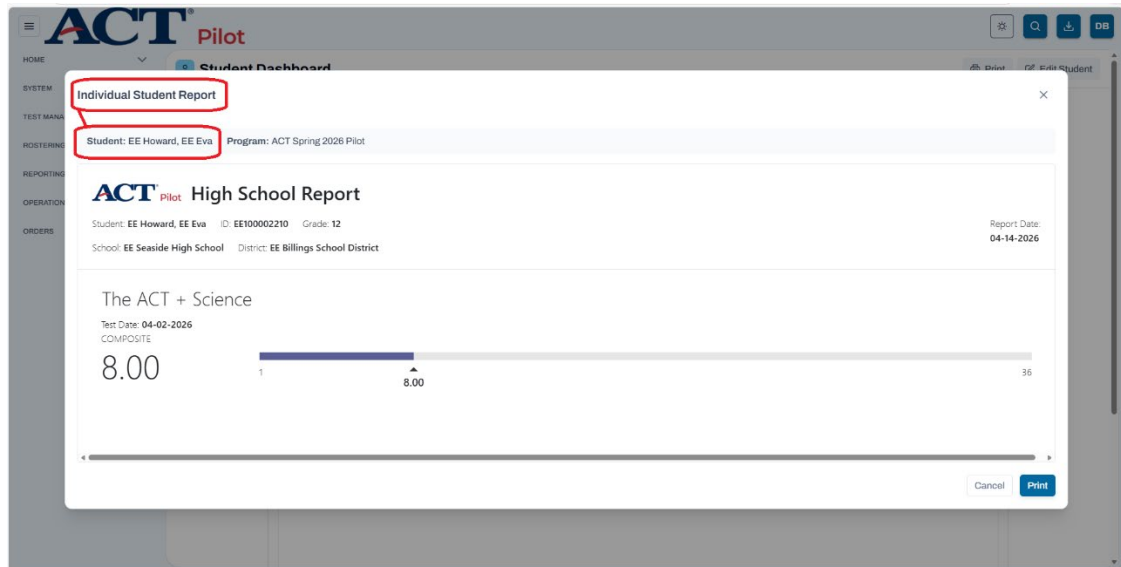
ACT® Pilot

DB

HOME
SYSTEM
TEST MANA
ROSTERING
REPORTING
OPERATION
ORDERS

Student Dashboard

Print
Edit Student

Individual Student Report

×

Student: EE Howard, EE Eva Program: ACT Spring 2026 Pilot

ACT® Pilot High School Report

Student: EE Howard, EE Eva ID: EE100002210 Grade: 12

School: EE Seaside High School District: EE Billings School District

Report Date:
04-14-2026

The ACT + Science

Test Date: 04-02-2026
COMPOSITE

8.00

1
8.00
36

Cancel
Print